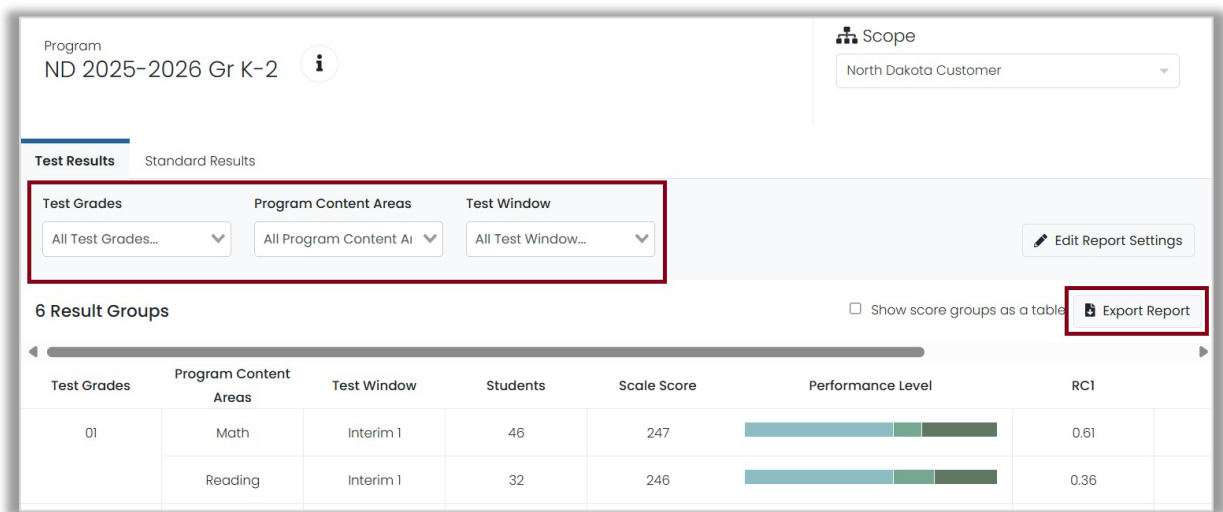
Program
ND 2025-2026 Gr K-2

Scope
North Dakota Customer

Test Results
Standard Results

Test Grades
All Test Grades...

Program Content Areas
All Program Content A

Test Window
All Test Window...

Edit Report Settings

6 Result Groups

Show score groups as a table

Export Report

| Test Grades | Program Content Areas | Test Window | Students | Scale Score | Performance Level | RC1 |
|---|---|---|---|---|---|---|
| 01 | Math | Interim 1 | 46 | 247 | | 0.61 |
| | Reading | Interim 1 | 32 | 246 | | 0.36 |